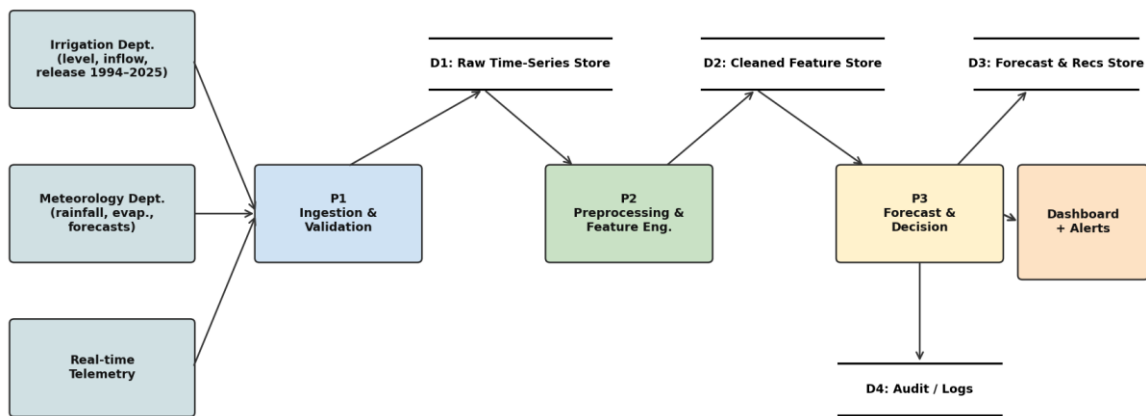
Irrigation Dept. (level, inflow, release 1994–2025)

Meteorology Dept. (rainfall, evap., forecasts)

Real-time Telemetry

D1: Raw Time-Series Store

P1 Ingestion & Validation

P2 Preprocessing & Feature Eng.

D2: Cleaned Feature Store

P3 Forecast & Decision

D3: Forecast & Recs Store

Dashboard + Alerts

D4: Audit / Logs